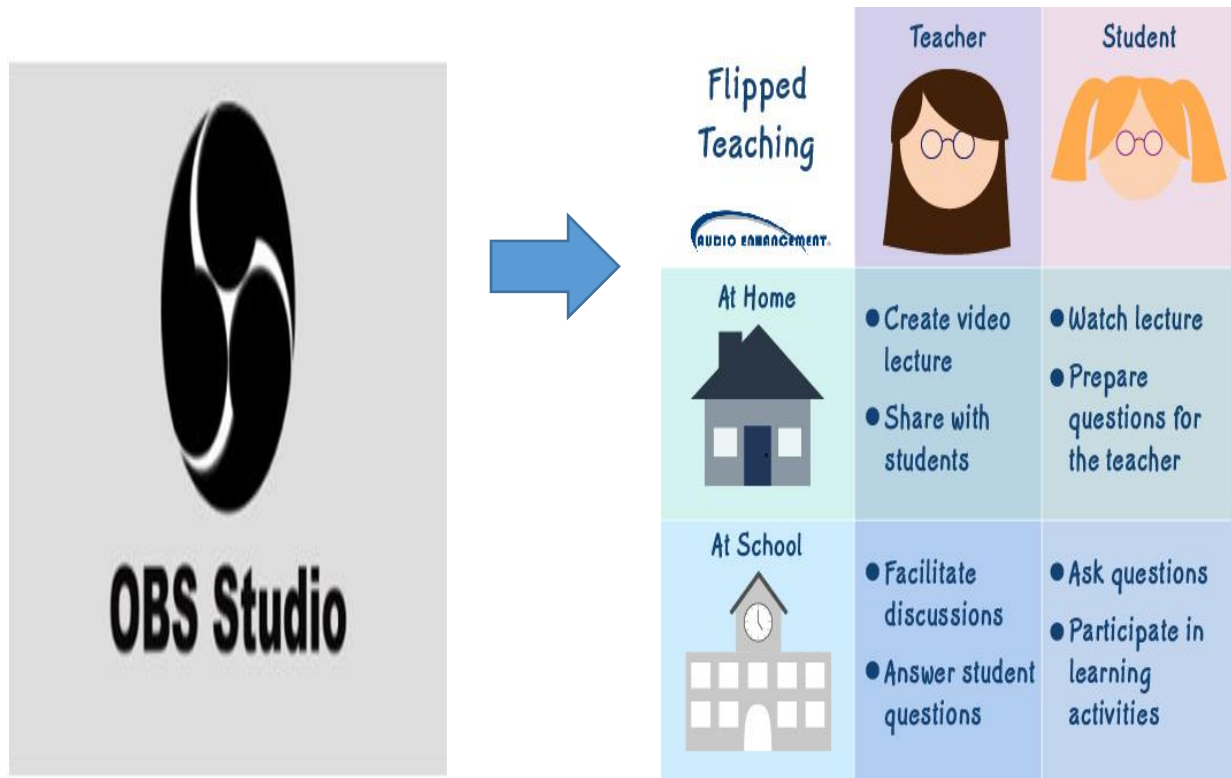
OBS Studio

| Flipped Teaching AUDIO ENHANCEMENT | Teacher | Student |
|---|---|---|
| At Home | • Create video lecture • Share with students | • Watch lecture • Prepare questions for the teacher |
| At School | • Facilitate discussions • Answer student questions | • Ask questions • Participate in learning activities |